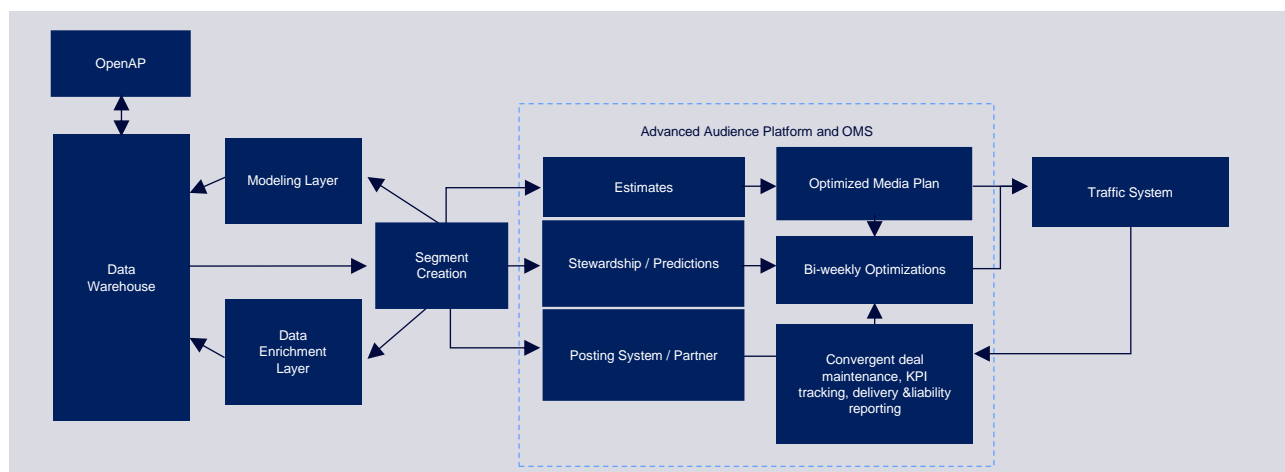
OpenAP

Data Warehouse

Modeling Layer

Data Enrichment Layer

Segment Creation

Advanced Audience Platform and OMS

Estimates

Stewardship / Predictions

Posting System / Partner

Optimized Media Plan

Bi-weekly Optimizations

Convergent deal maintenance, KPI tracking, delivery &liability reporting

Traffic System